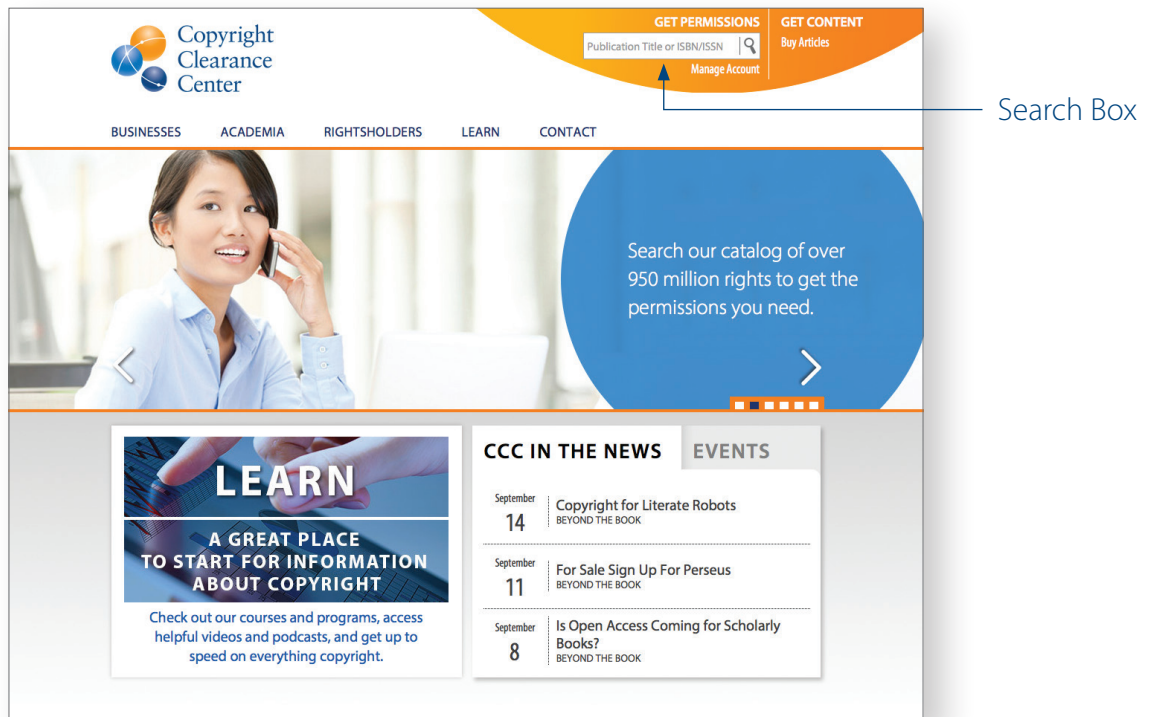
Copyright Clearance Center

GET PERMISSIONS
Publication Title or ISBN/ISSN
Manage Account

GET CONTENT
Buy Articles

Search Box

BUSINESSES ACADEMIA RIGHTSHOLDERS LEARN CONTACT

Search our catalog of over 950 million rights to get the permissions you need.

LEARN

A GREAT PLACE TO START FOR INFORMATION ABOUT COPYRIGHT

Check out our courses and programs, access helpful videos and podcasts, and get up to speed on everything copyright.

CCC IN THE NEWS EVENTS

September 14 Copyright for Literate Robots
BEYOND THE BOOK

September 11 For Sale Sign Up For Perseus
BEYOND THE BOOK

September 8 Is Open Access Coming for Scholarly Books?
BEYOND THE BOOK